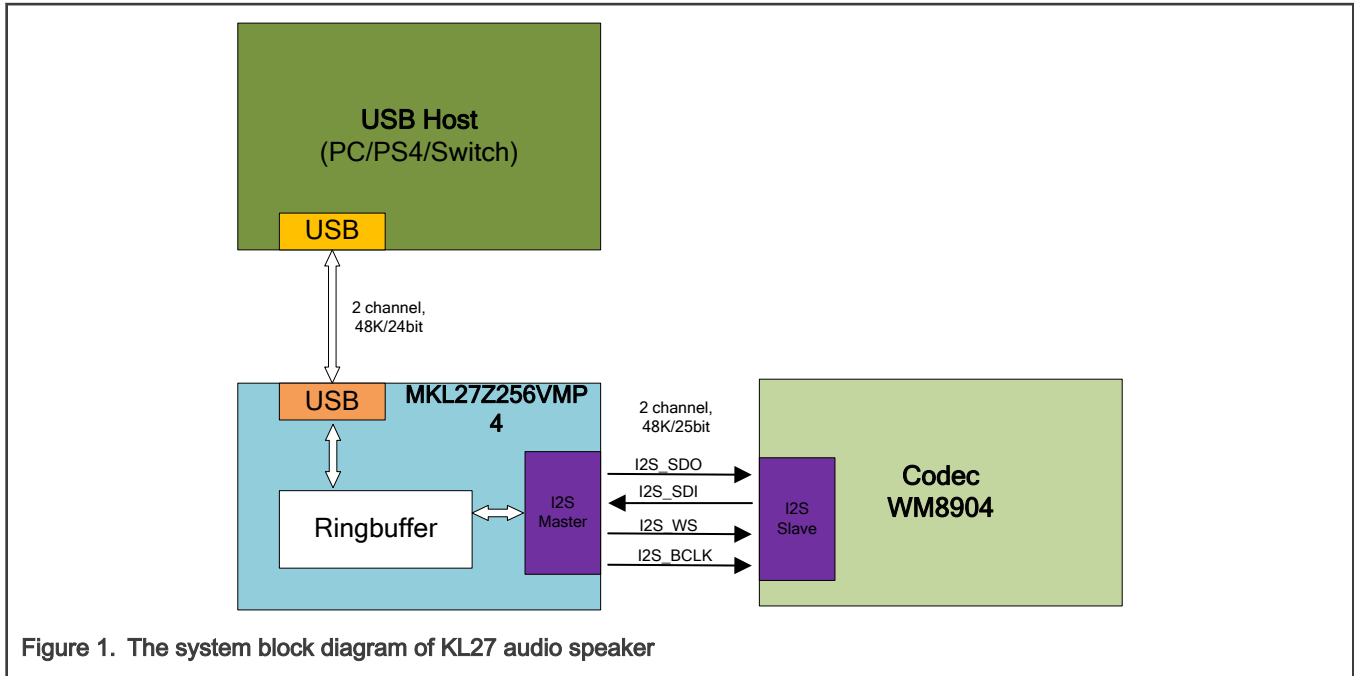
USB Host
(PC/PS4/Switch)

USB

2 channel,
48K/24bit

USB

MKL27Z256VMP
4

2 channel,
48K/25bit

Ringbuffer

I2S
Master

I2S_SDO

I2S_SDI

I2S_WS

I2S_BCLK

I2S
Slave

Codec
WM8904

Figure 1. The system block diagram of KL27 audio speaker